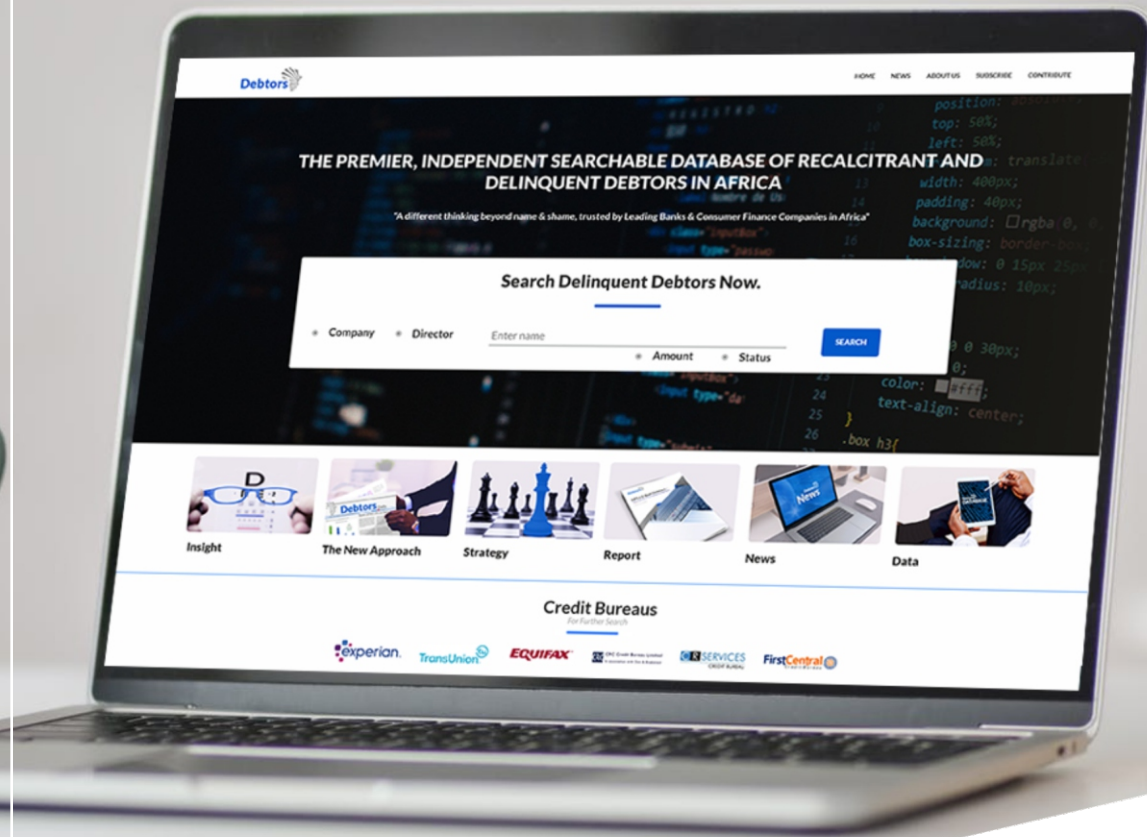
Debtors

HOME NEWS ABOUT US SUBSCRIBE CONTRIBUTE

position: absolute;
top: 50%;
left: 50%;
translate
width: 400px;
padding: 40px;
background: rgba(0, 0,
box-sizing: border-box;
dow: 0 15px 25px
radius: 10px;

THE PREMIER, INDEPENDENT SEARCHABLE DATABASE OF RECALCITRANT AND DELINQUENT DEBTORS IN AFRICA

"A different thinking beyond name & shame, trusted by Leading Banks & Consumer Finance Companies in Africa"

Search Delinquent Debtors Now.

Company Director Enter name SEARCH

Amount Status

0 30px;
0;
color: #fff;
text-align: center;
}
.box h3{

Insight The New Approach Strategy Report News Data

Credit Bureaus
For Further Search

experian. TransUnion EQUIFAX CRC Credit Bureau Limited CR SERVICES CREDIT BUREAU FirstCentral